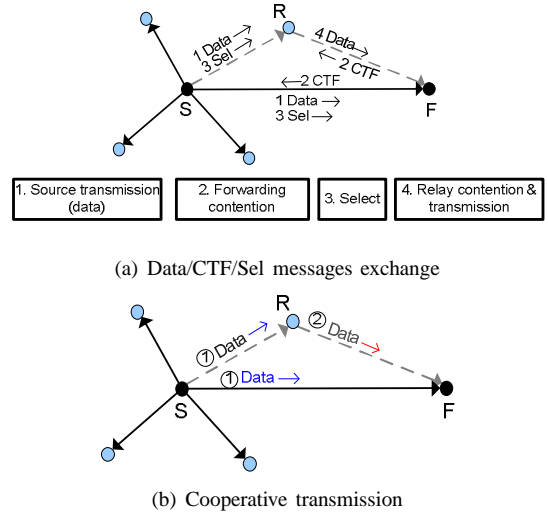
R

1 Data →
3 Sel →

4 Data →
← 2 CTF

← 2 CTF

S

1 Data →
3 Sel →

F

1. Source transmission (data)

2. Forwarding contention

3. Select

4. Relay contention & transmission

(a) Data/CTF/Sel messages exchange

R

① Data →

② Data →

① Data →

S

F

(b) Cooperative transmission